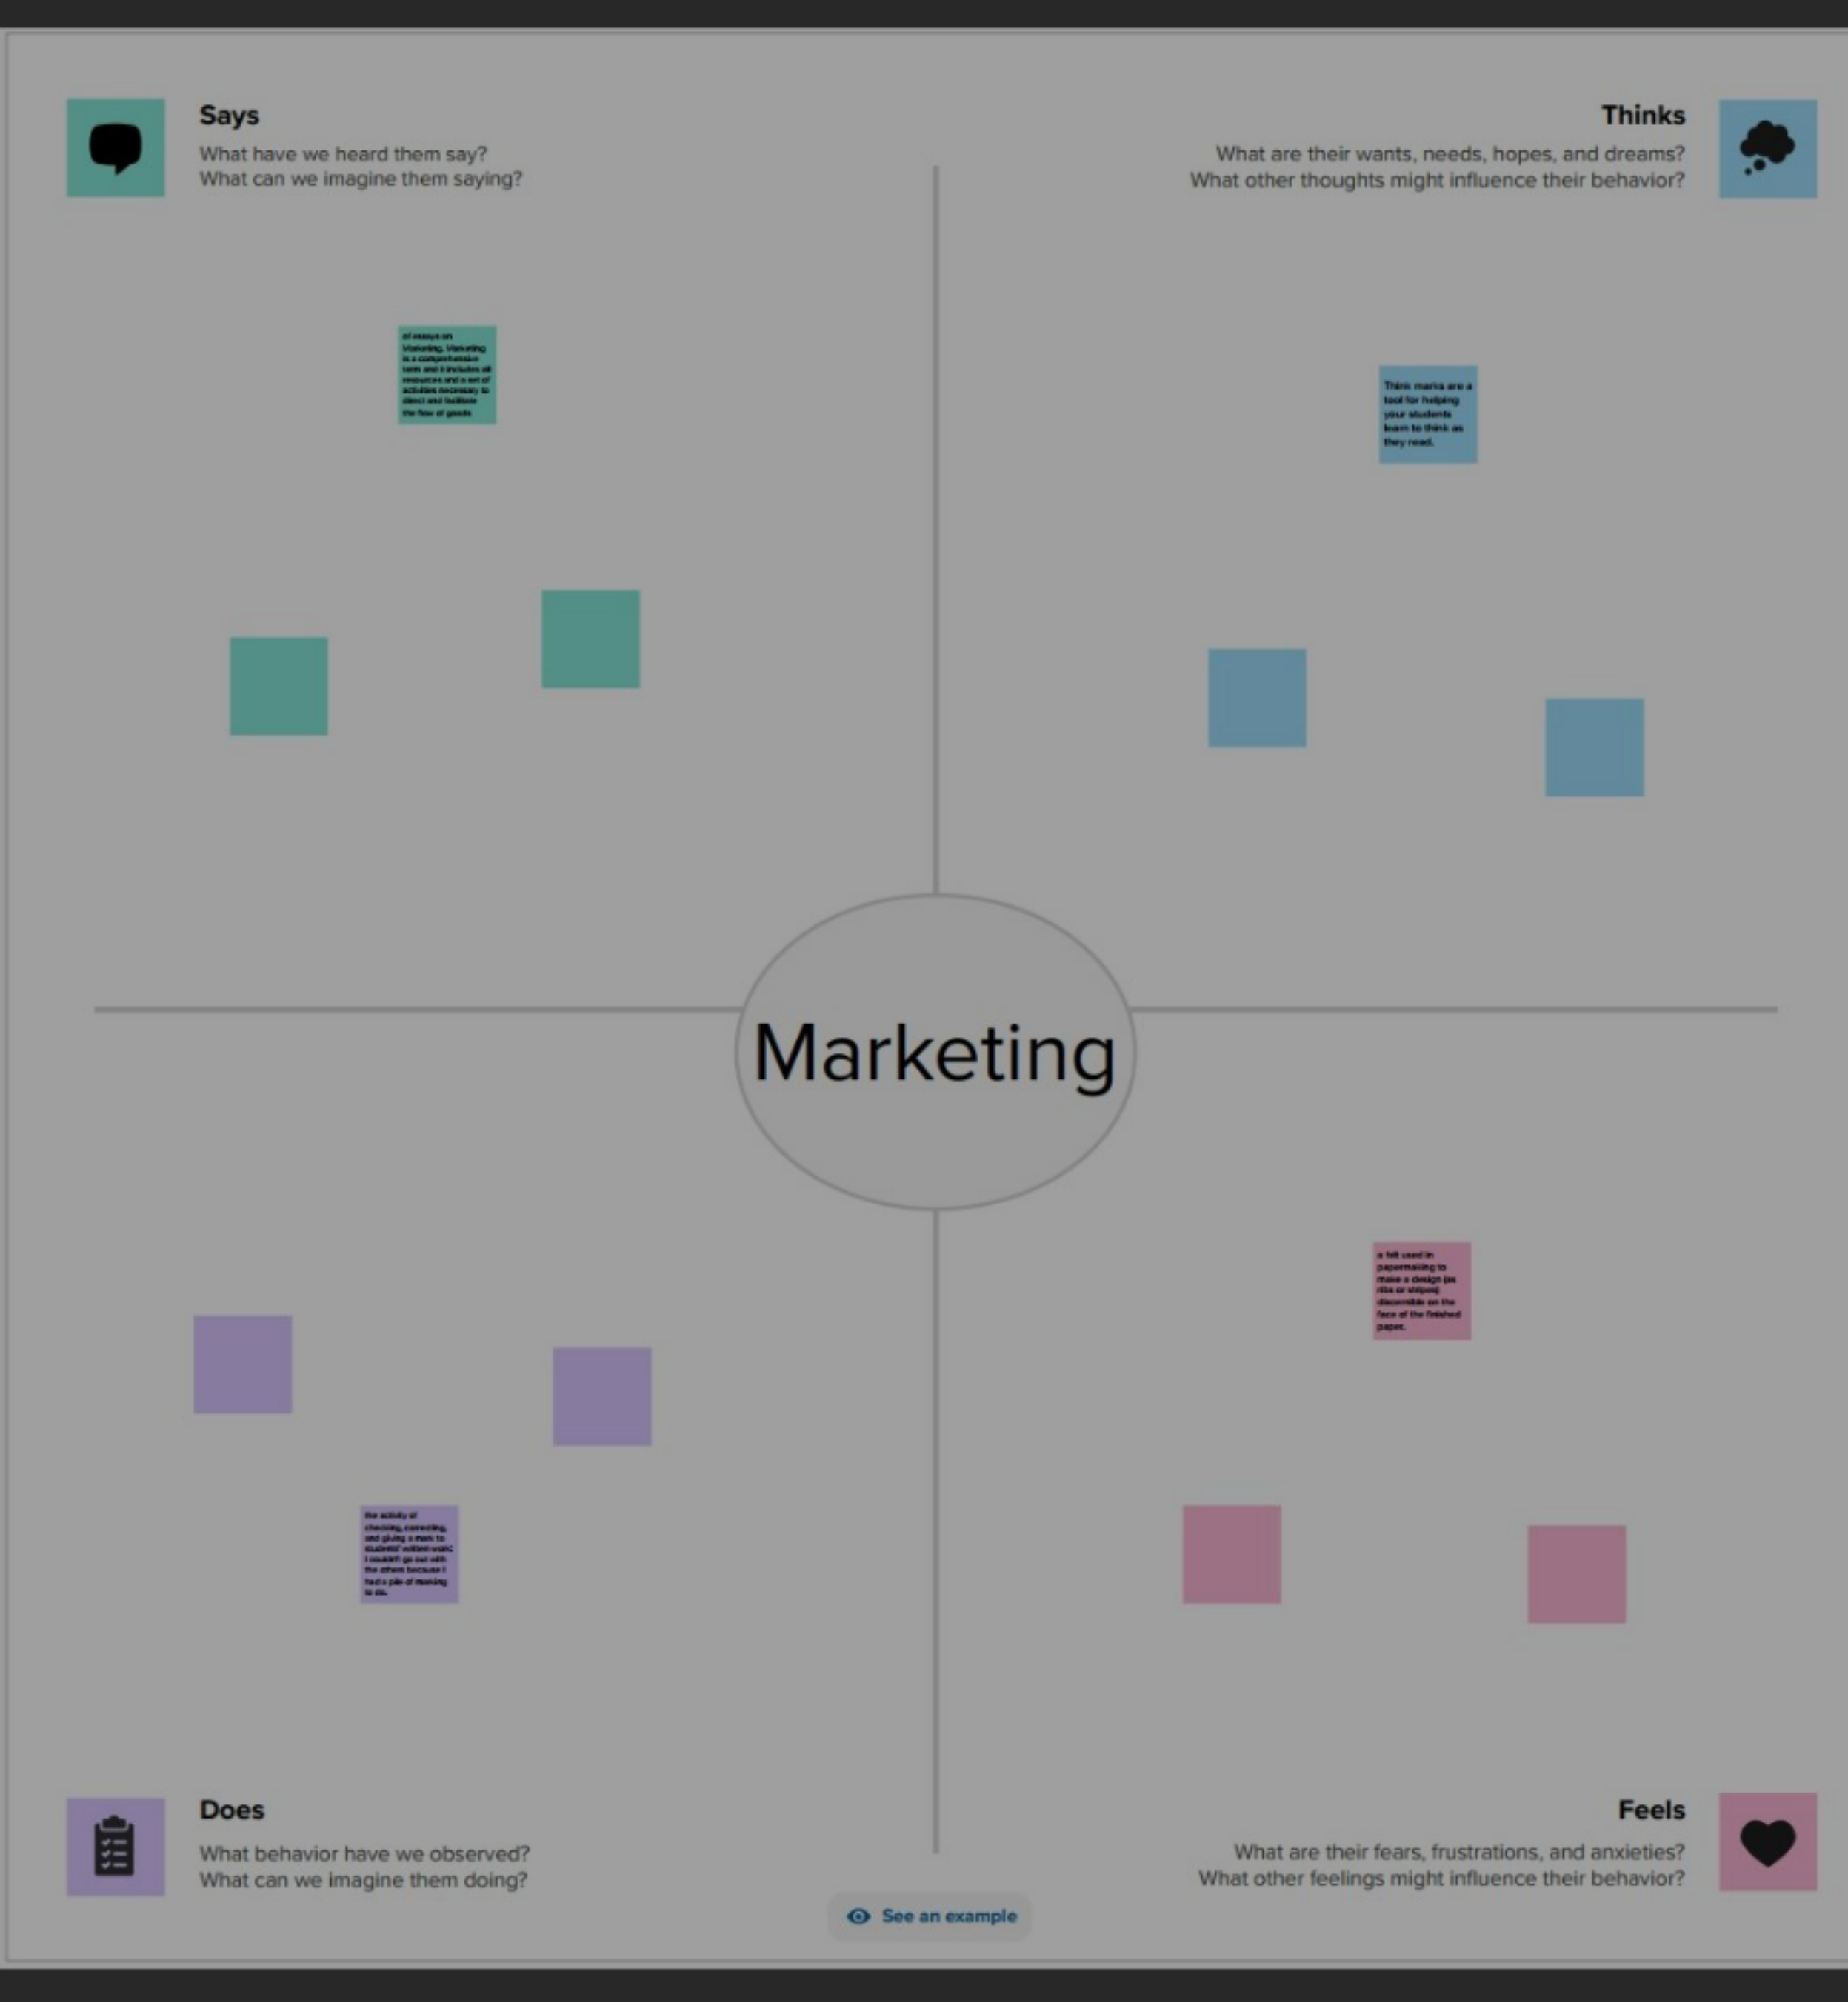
Says
What have we heard them say?
What can we imagine them saying?

Thinks
What are their wants, needs, hopes, and dreams?
What other thoughts might influence their behavior?

of essays on Marketing. Marketing is a comprehensive term and it includes all resources and a set of activities necessary to direct and facilitate the flow of goods

Think marks are a tool for helping your students learn to think as they read.

Marketing

a felt used in papermaking to make a design (as ribs or stripes) discernible on the face of the finished paper.

the activity of checking, correcting, and giving a mark to students' written work: I couldn't go out with the others because I had a pile of marking to do.

Does
What behavior have we observed?
What can we imagine them doing?

Feels
What are their fears, frustrations, and anxieties?
What other feelings might influence their behavior?

See an example